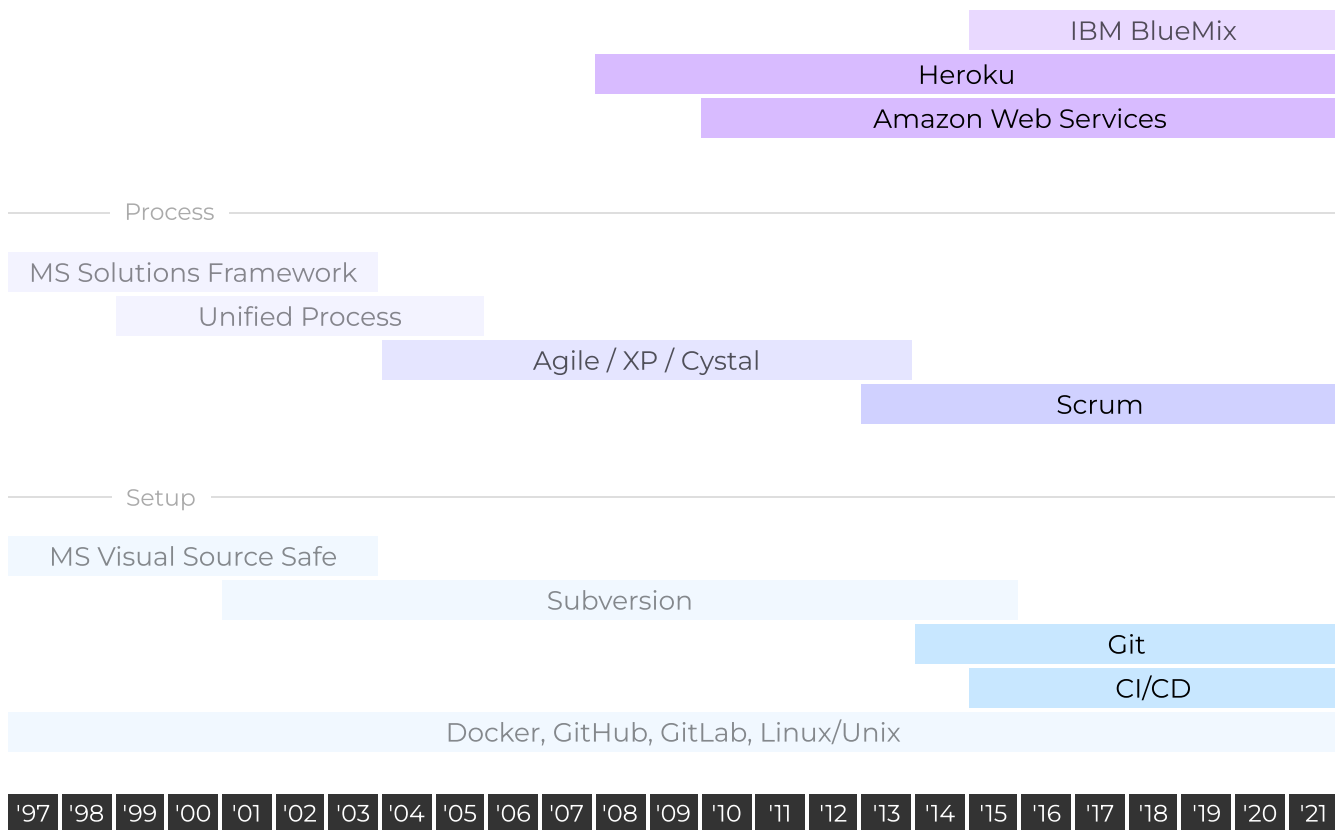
IBM BlueMix
Heroku
Amazon Web Services

Process

MS Solutions Framework
Unified Process
Agile / XP / Cystal
Scrum

Setup

MS Visual Source Safe
Subversion
Git
CI/CD
Docker, GitHub, GitLab, Linux/Unix

'97 '98 '99 '00 '01 '02 '03 '04 '05 '06 '07 '08 '09 '10 '11 '12 '13 '14 '15 '16 '17 '18 '19 '20 '21